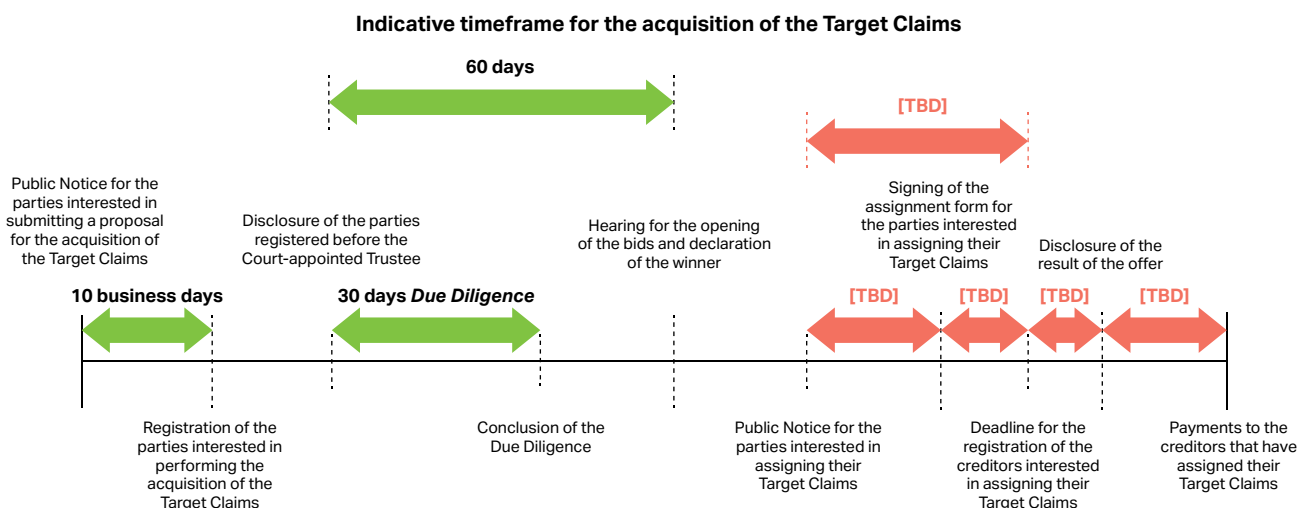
Indicative timeframe for the acquisition of the Target Claims

60 days

[TBD]

Public Notice for the parties interested in submitting a proposal for the acquisition of the Target Claims

Disclosure of the parties registered before the Court-appointed Trustee

Hearing for the opening of the bids and declaration of the winner

Signing of the assignment form for the parties interested in assigning their Target Claims

Disclosure of the result of the offer

10 business days

30 days *Due Diligence*

[TBD]

[TBD]

[TBD]

[TBD]

Registration of the parties interested in performing the acquisition of the Target Claims

Conclusion of the Due Diligence

Public Notice for the parties interested in assigning their Target Claims

Deadline for the registration of the creditors interested in assigning their Target Claims

Payments to the creditors that have assigned their Target Claims